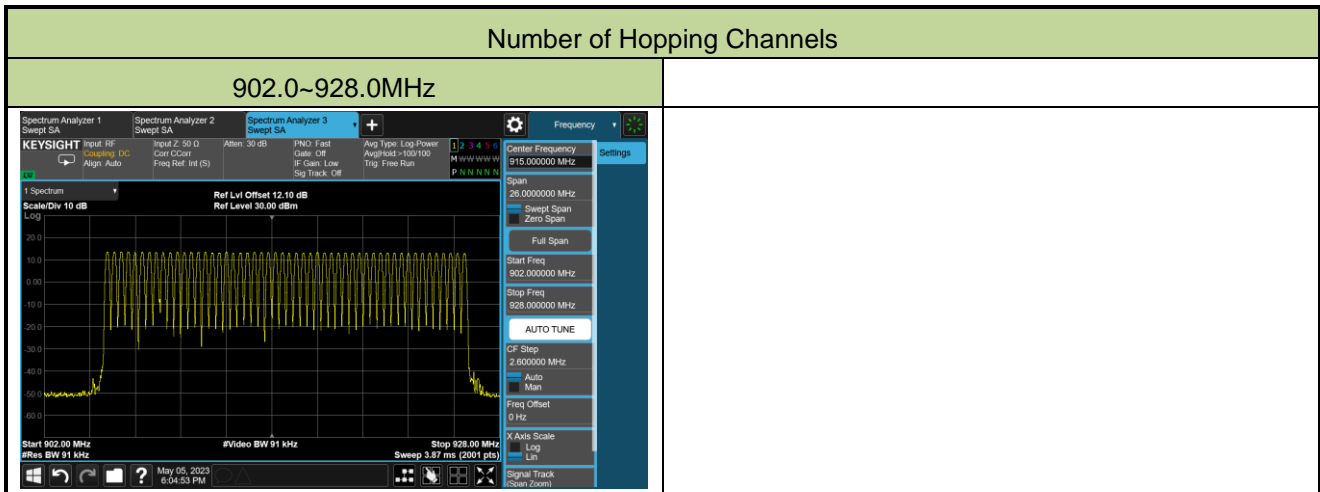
Number of Hopping Channels

902.0~928.0MHz

Spectrum Analyzer 1
Swept SA
Spectrum Analyzer 2
Swept SA
Spectrum Analyzer 3
Swept SA
Frequency

KEYSIGHT Input: RF
Coupling: DC
Align: Auto
Input Z: 50 Ω
Corr CCorr
Freq Ref: Int (S)
Atten: 30 dB
PNO: Fast
Gate: Off
IF Gain: Low
Sig Track: Off
Avg Type: Log-Power
Avg|Hold: >100/100
Trig: Free Run
1 2 3 4 5 6
M WWWWW
P N N N N N

Center Frequency
915.000000 MHz
Settings

1 Spectrum
Scale/Div 10 dB
Log
Ref Lvl Offset 12.10 dB
Ref Level 30.00 dBm

20.0
10.0
0.00
-10.0
-20.0
-30.0
-40.0
-50.0
-60.0

Start 902.00 MHz
#Res BW 91 kHz
#Video BW 91 kHz
Stop 928.00 MHz
Sweep 3.87 ms (2001 pts)

Span
26.0000000 MHz
Swept Span
Zero Span
Full Span
Start Freq
902.000000 MHz
Stop Freq
928.000000 MHz
AUTO TUNE
CF Step
2.600000 MHz
Auto
Man
Freq Offset
0 Hz
X Axis Scale
Log
Lin
Signal Track
(Span Zoom)

May 05, 2023
6:04:53 PM